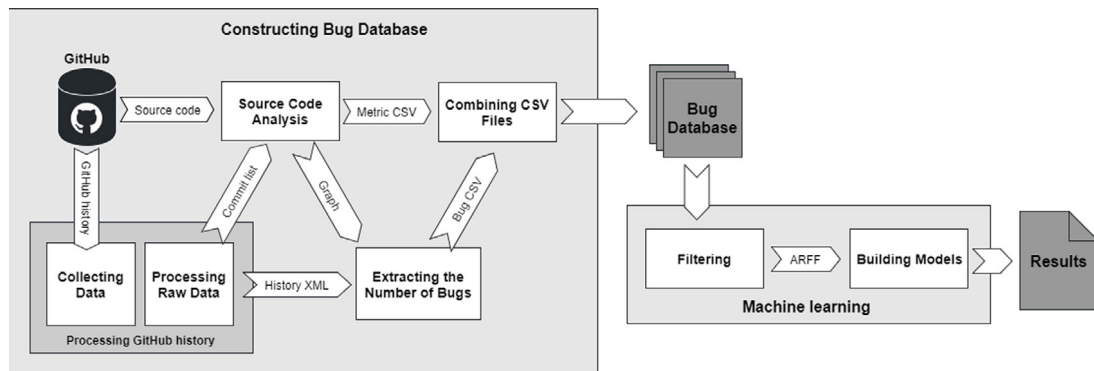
Constructing Bug Database

GitHub

Source code

Source Code Analysis

Metric CSV

Combining CSV Files

GitHub history

Commit list

Graph

Bug CSV

Collecting Data

Processing Raw Data

History XML

Extracting the Number of Bugs

Processing GitHub history

Bug Database

Filtering

ARFF

Building Models

Machine learning

Results